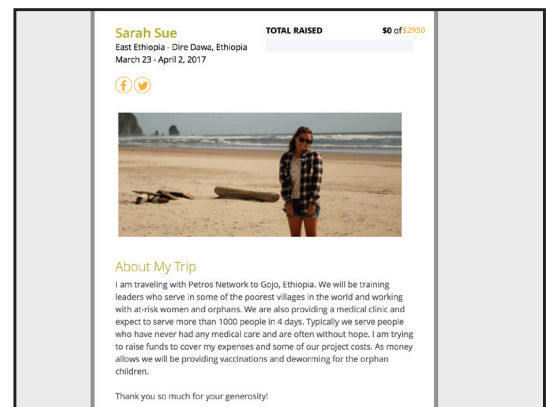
Sarah Sue
East Ethiopia - Dire Dawa, Ethiopia
March 23 - April 2, 2017

TOTAL RAISED $0 of $2950

About My Trip

I am traveling with Petros Network to Gojo, Ethiopia. We will be training leaders who serve in some of the poorest villages in the world and working with at-risk women and orphans. We are also providing a medical clinic and expect to serve more than 1000 people in 4 days. Typically we serve people who have never had any medical care and are often without hope. I am trying to raise funds to cover my expenses and some of our project costs. As money allows we will be providing vaccinations and deworming for the orphan children.

Thank you so much for your generosity!